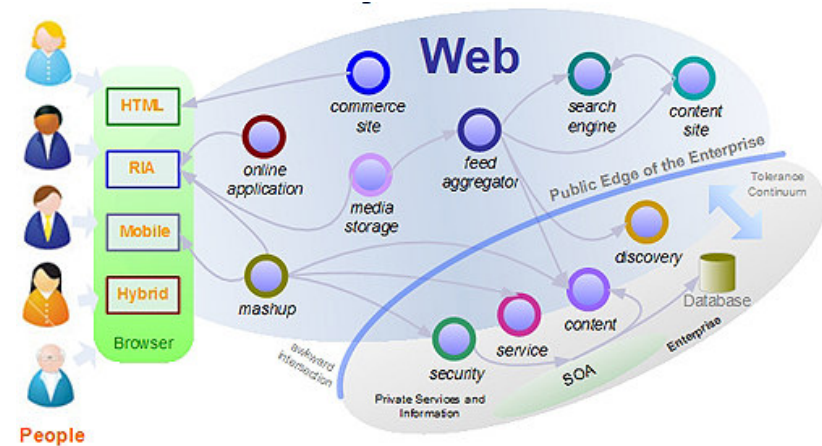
Web

HTML

RIA

Mobile

Hybrid

Browser

People

commerce site

online application

media storage

feed aggregator

search engine

content site

Public Edge of the Enterprise

Tolerance Continuum

discovery

Database

mashup

content

service

security

SOA

Enterprise

awkward intersection

Private Services and Information